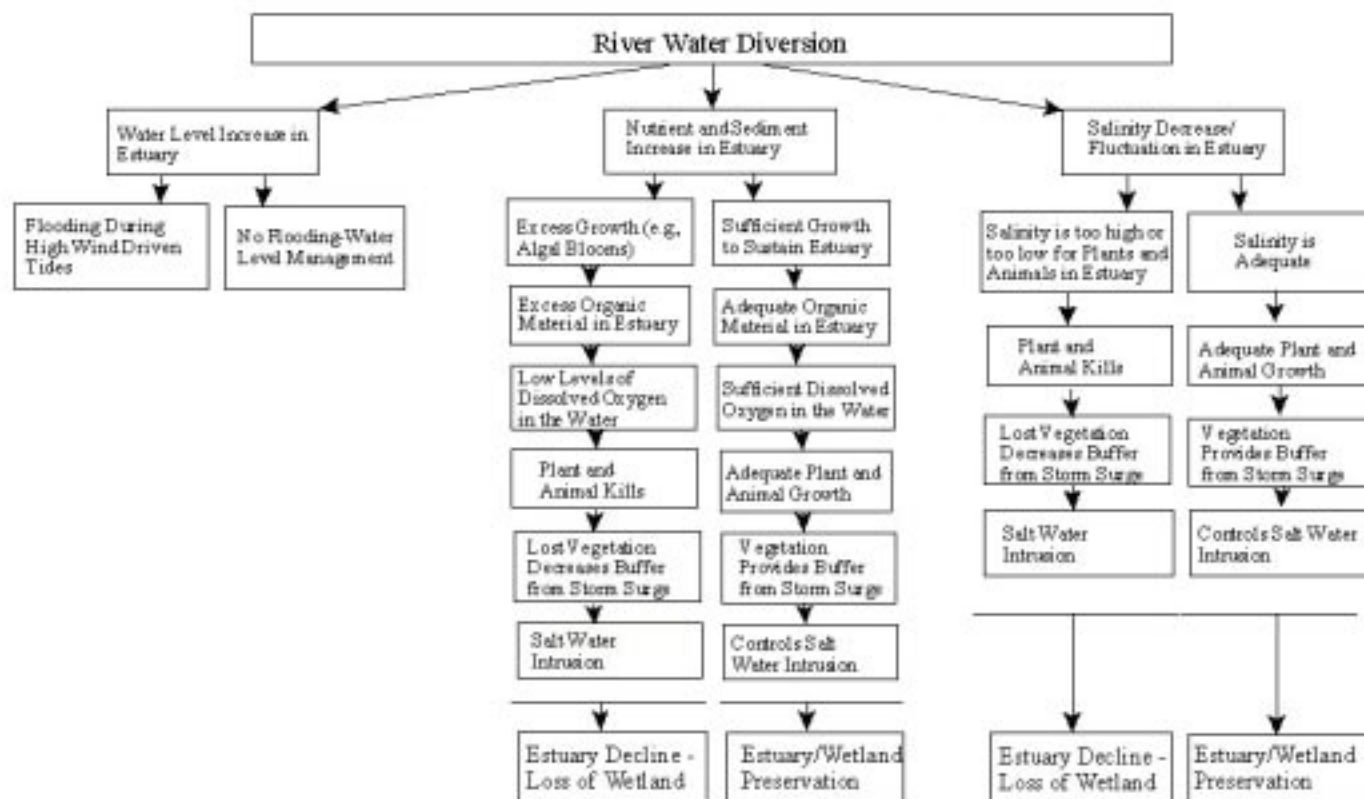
River Water Diversion

Water Level Increase in Estuary

Flooding During High Wind Driven Tides

No Flooding-Water Level Management

Nutrient and Sediment Increase in Estuary

Excess Growth (e.g., Algal Blooms)

Excess Organic Material in Estuary

Low Levels of Dissolved Oxygen in the Water

Plant and Animal Kills

Lost Vegetation Decreases Buffer from Storm Surge

Salt Water Intrusion

Estuary Decline - Loss of Wetland

Sufficient Growth to Sustain Estuary

Adequate Organic Material in Estuary

Sufficient Dissolved Oxygen in the Water

Adequate Plant and Animal Growth

Vegetation Provides Buffer from Storm Surge

Controls Salt Water Intrusion

Estuary/Wetland Preservation

Salinity Decrease/ Fluctuation in Estuary

Salinity is too high or too low for Plants and Animals in Estuary

Plant and Animal Kills

Lost Vegetation Decreases Buffer from Storm Surge

Salt Water Intrusion

Estuary Decline - Loss of Wetland

Salinity is Adequate

Adequate Plant and Animal Growth

Vegetation Provides Buffer from Storm Surge

Controls Salt Water Intrusion

Estuary/Wetland Preservation